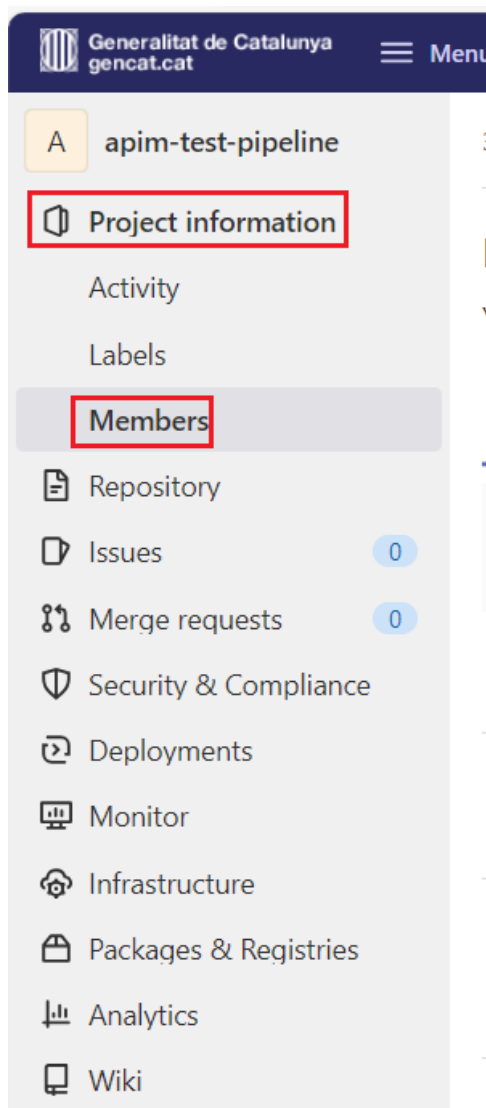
Generalitat de Catalunya
gencat.cat

Menu

A apim-test-pipeline

Project information

Activity

Labels

Members

Repository

Issues 0

Merge requests 0

Security & Compliance

Deployments

Monitor

Infrastructure

Packages & Registries

Analytics

Wiki